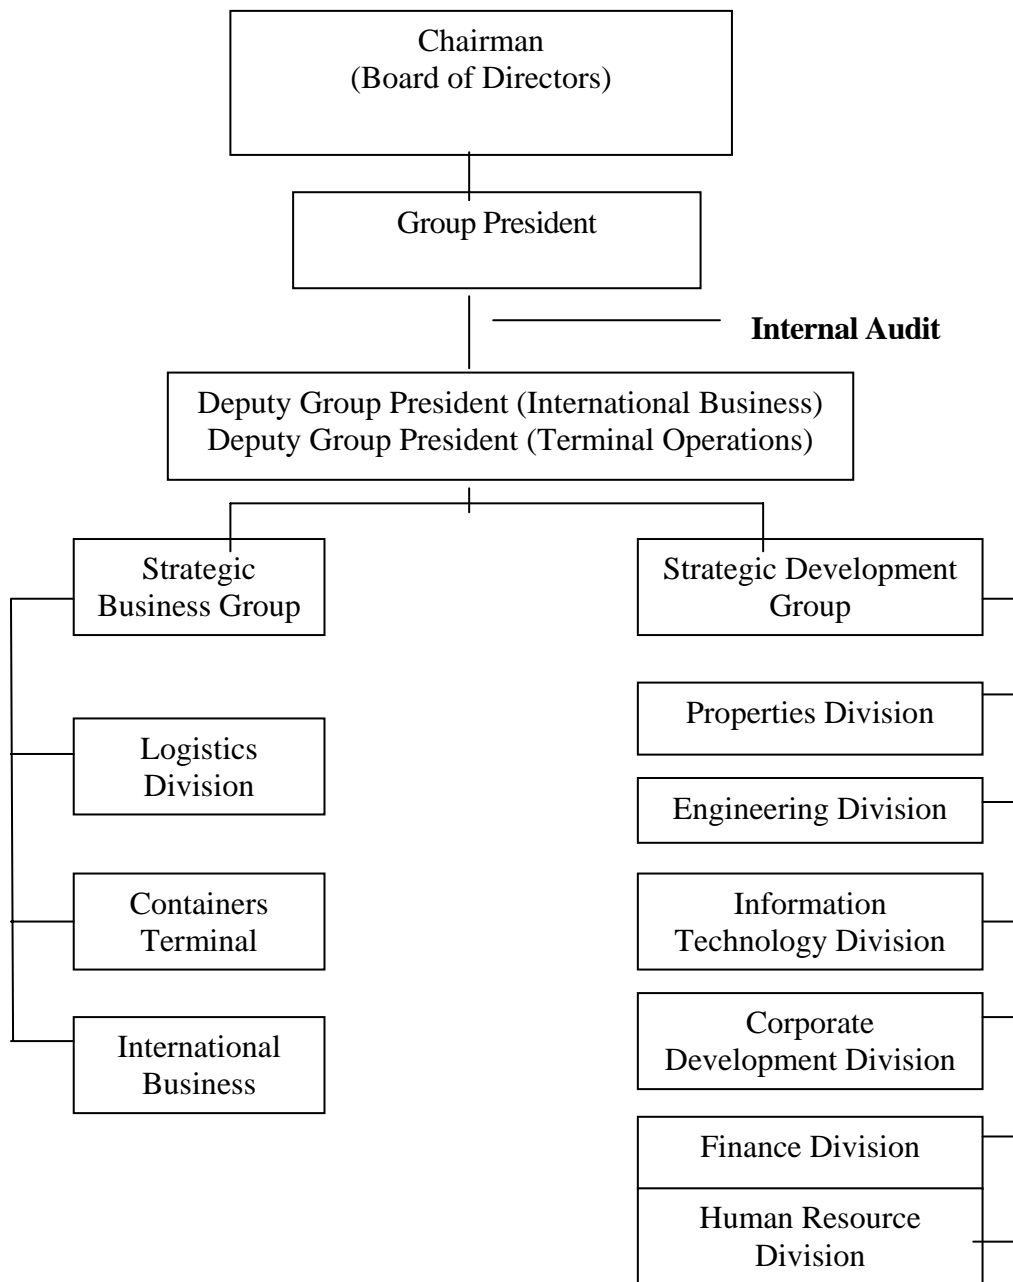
Chairman
(Board of Directors)

Group President

Internal Audit

Deputy Group President (International Business)
Deputy Group President (Terminal Operations)

Strategic Business Group

Strategic Development Group

Logistics Division

Containers Terminal

International Business

Properties Division

Engineering Division

Information Technology Division

Corporate Development Division

Finance Division

Human Resource Division